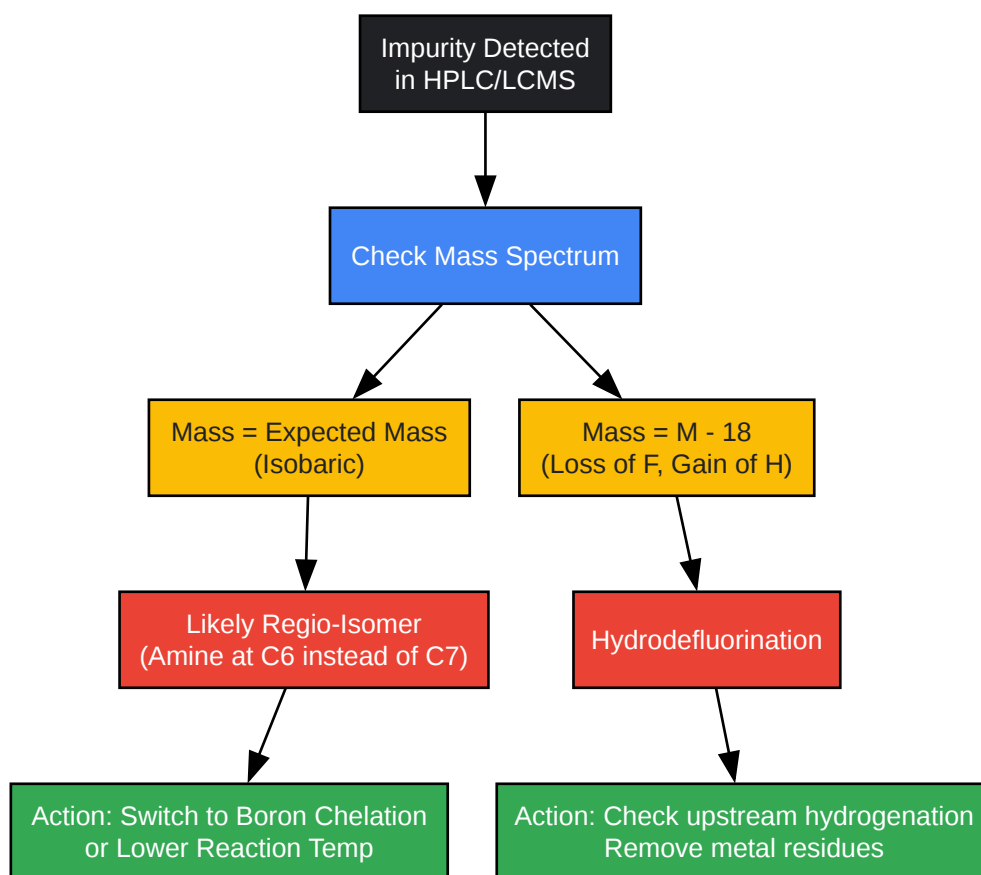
Impurity Detected in HPLC/LCMS

Check Mass Spectrum

Mass = Expected Mass (Isobaric)

Mass = M - 18 (Loss of F, Gain of H)

Likely Regio-Isomer (Amine at C6 instead of C7)

Hydrodefluorination

Action: Switch to Boron Chelation or Lower Reaction Temp

Action: Check upstream hydrogenation Remove metal residues